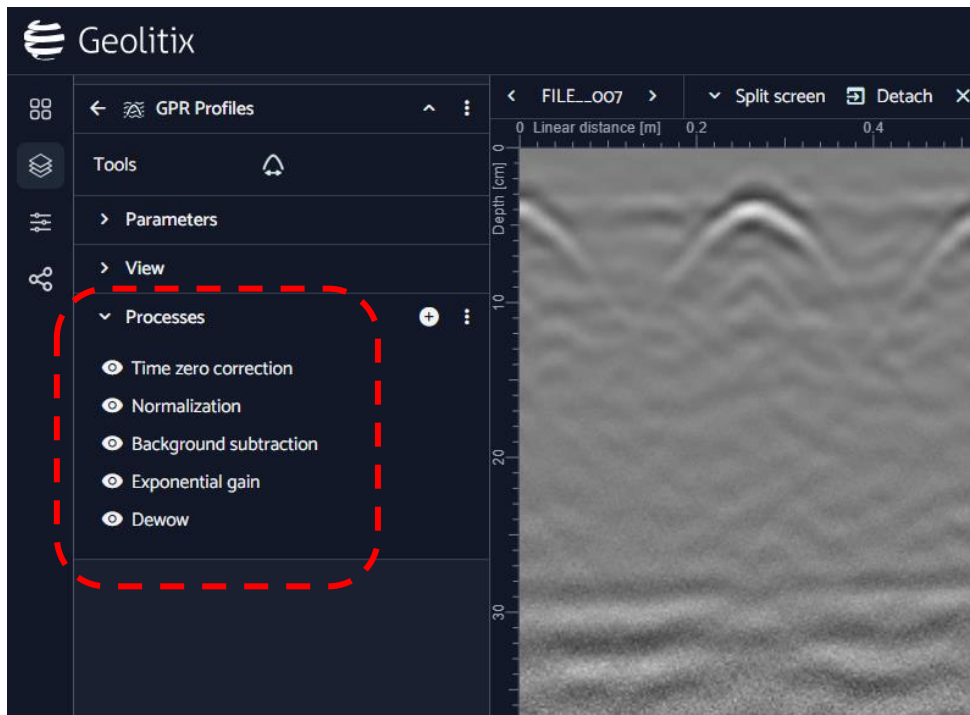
Geolitix

← GPR Profiles

Tools

> Parameters

> View

Processes

Time zero correction
Normalization
Background subtraction
Exponential gain
Dewow

< FILE_007 >

Split screen

Detach

0 Linear distance [m] 0.2 0.4

Depth [cm]

0

10

20

30